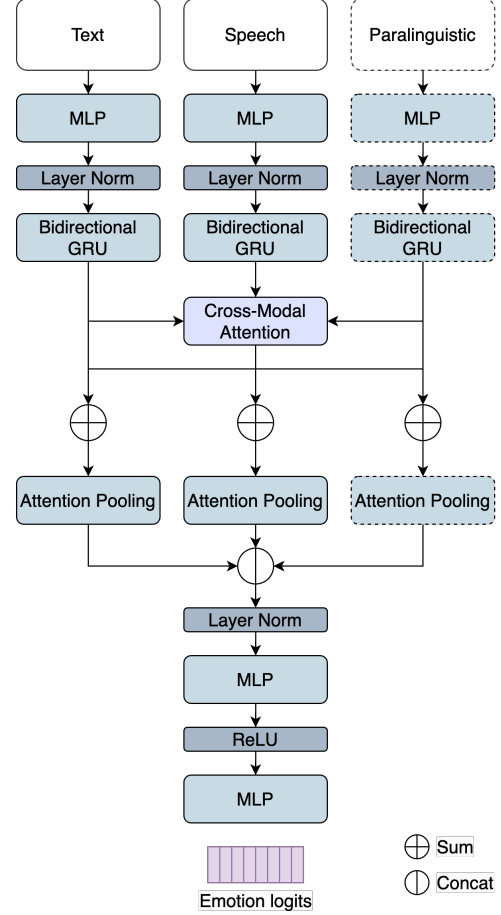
Text

Speech

Paralinguistic

MLP

MLP

MLP

Layer Norm

Layer Norm

Layer Norm

Bidirectional GRU

Bidirectional GRU

Bidirectional GRU

Cross-Modal Attention

Attention Pooling

Attention Pooling

Attention Pooling

Layer Norm

MLP

ReLU

MLP

Emotion logits

Sum

Concat